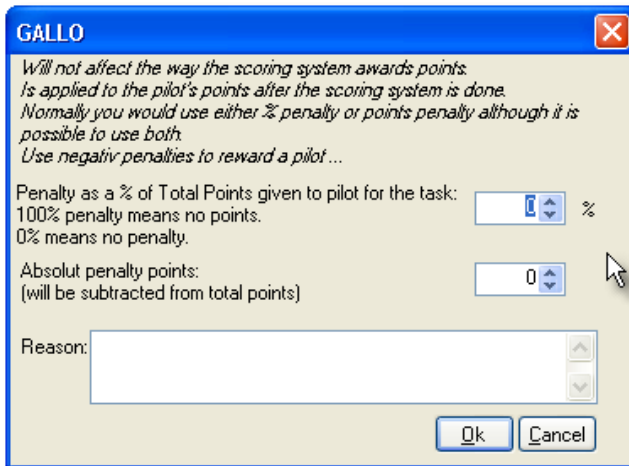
GALLO

Will not affect the way the scoring system awards points.
Is applied to the pilot's points after the scoring system is done.
Normally you would use either % penalty or points penalty although it is possible to use both.
Use negativ penalties to reward a pilot ...

Penalty as a % of Total Points given to pilot for the task:
100% penalty means no points.
0% means no penalty.

0 %

Absolut penalty points:
(will be subtracted from total points)

0

Reason:

Ok Cancel